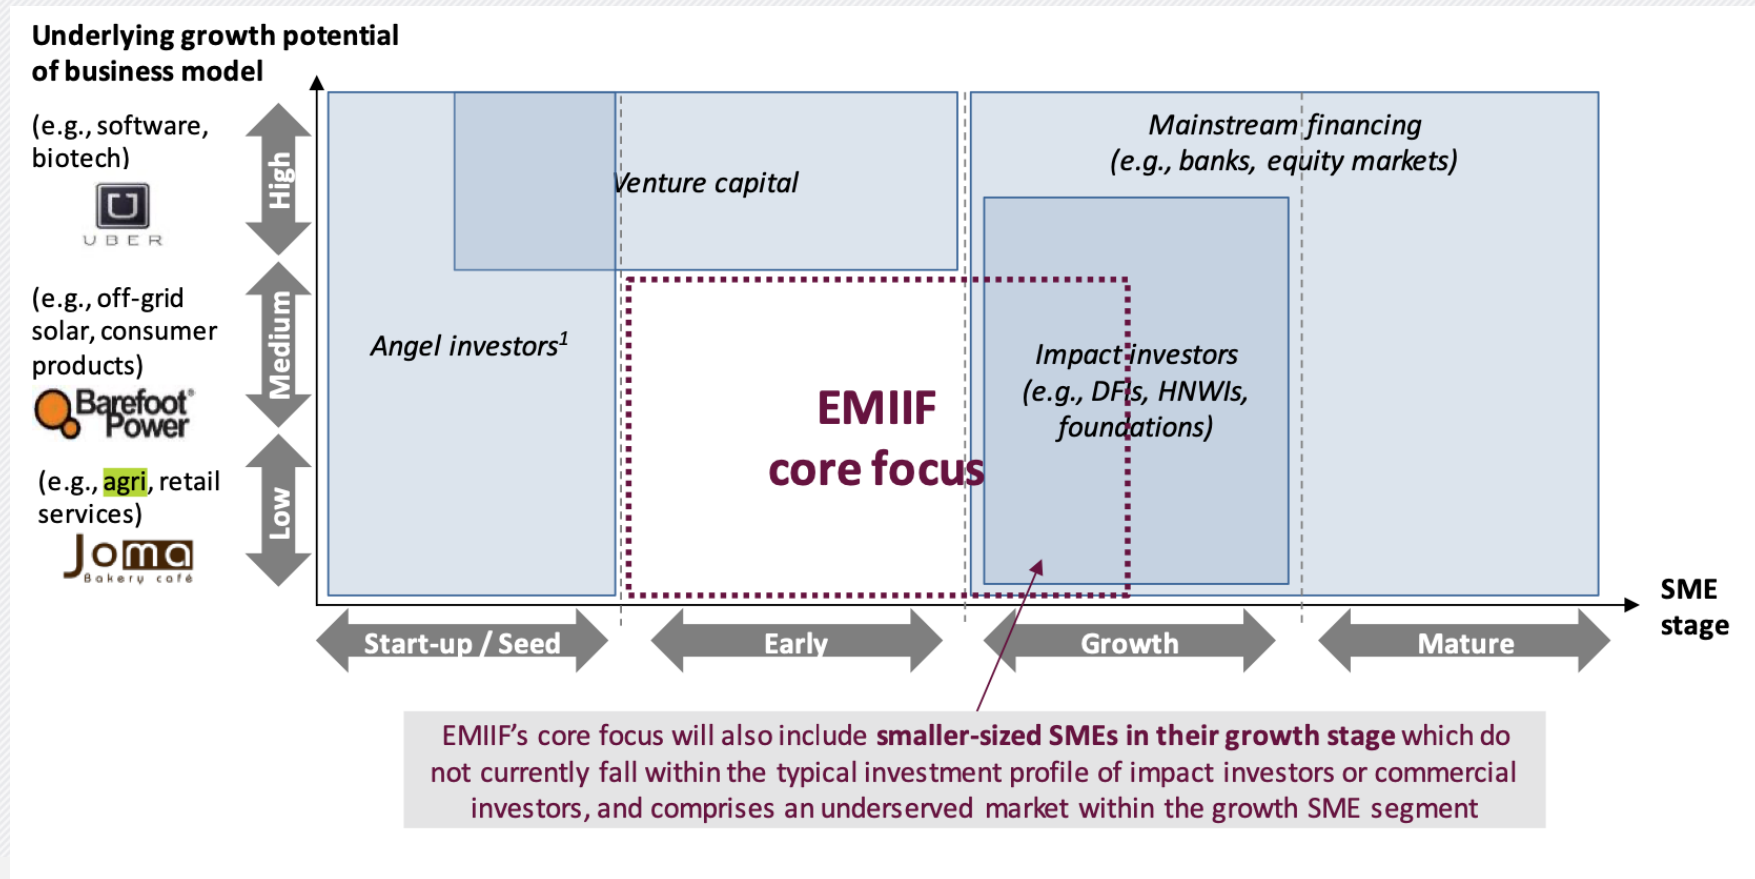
Underlying growth potential of business model

(e.g., software, biotech)

UBER

High

(e.g., off-grid solar, consumer products)

Barefoot Power

Medium

(e.g., agri, retail services)

Joma Bakery café

Low

Angel investors$^1$

Venture capital

Mainstream financing (e.g., banks, equity markets)

EMIIF core focus

Impact investors (e.g., DFIs, HNWIs, foundations)

SME stage

Start-up / Seed

Early

Growth

Mature

EMIIF's core focus will also include smaller-sized SMEs in their growth stage which do not currently fall within the typical investment profile of impact investors or commercial investors, and comprises an underserved market within the growth SME segment